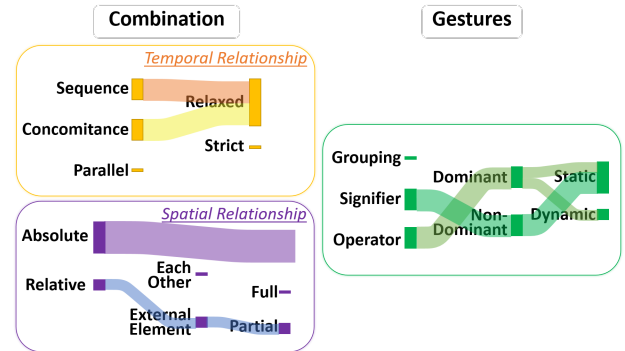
Combination

Gestures

Temporal Relationship

Sequence

Relaxed

Concomitance

Strict

Parallel

Spatial Relationship

Absolute

Each Other

Relative

Full

External Element

Partial

Grouping

Dominant

Static

Signifier

Non-Dominant

Dynamic

Operator